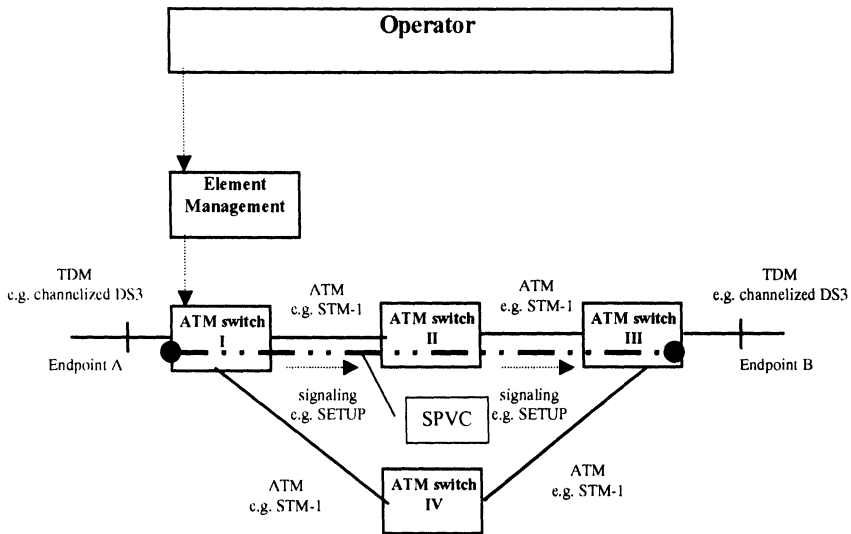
Operator

Element Management

TDM
e.g. channelized DS3

ATM
e.g. STM-1

ATM
e.g. STM-1

TDM
e.g. channelized DS3

ATM switch I

ATM switch II

ATM switch III

Endpoint A

Endpoint B

signaling
e.g. SETUP

signaling
e.g. SETUP

SPVC

ATM
e.g. STM-1

ATM switch IV

ATM
e.g. STM-1